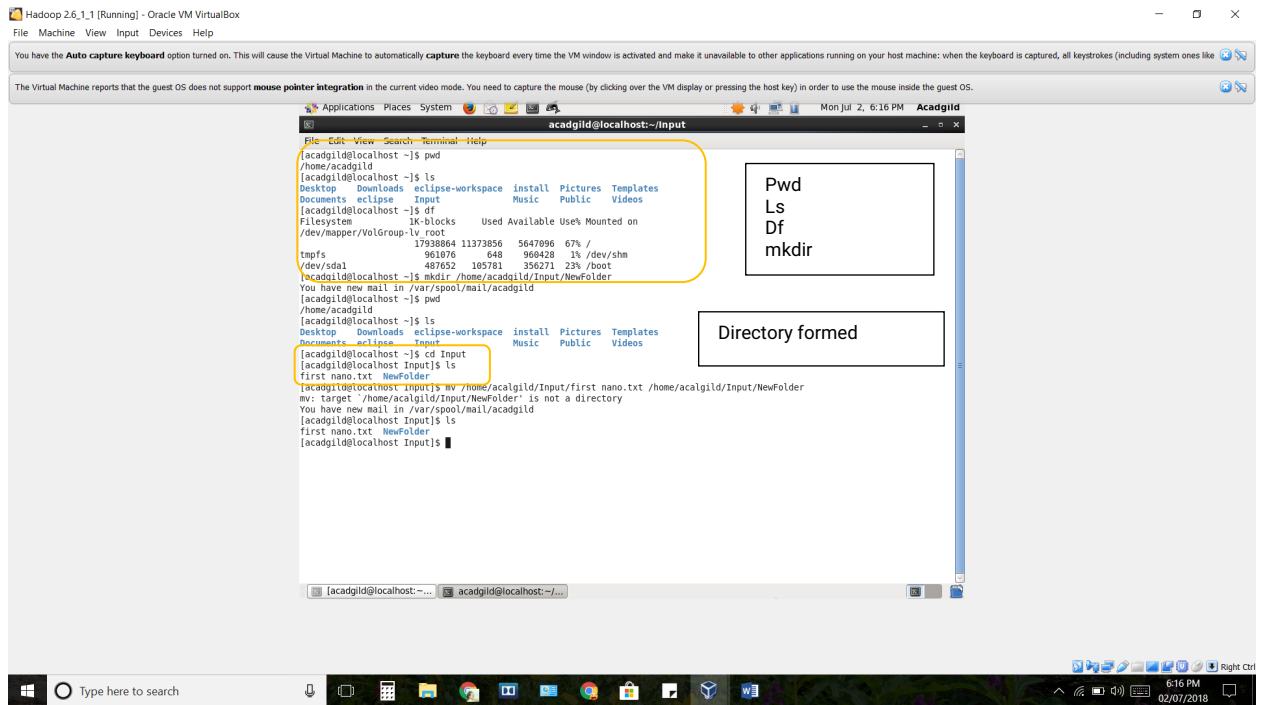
Hadoop 2.6_1_1 [Running] - Oracle VM VirtualBox

File Machine View Input Devices Help

You have the **Auto capture keyboard** option turned on. This will cause the Virtual Machine to automatically **capture** the keyboard every time the VM window is activated and make it unavailable to other applications running on your host machine: when the keyboard is captured, all keystrokes (including system ones like

The Virtual Machine reports that the guest OS does not support **mouse pointer integration** in the current video mode. You need to capture the mouse (by clicking over the VM display or pressing the host key) in order to use the mouse inside the guest OS.

Applications Places System Mon Jul 2, 6:16 PM Acadgild

acadgild@localhost:~/Input

File Edit View Search Terminal Help

[acadgild@localhost ~]$ pwd
/home/acadgild
[acadgild@localhost ~]$ ls
Desktop Downloads eclipse-workspace install Pictures Templates
Documents eclipse Input Music Public Videos
[acadgild@localhost ~]$ df
Filesystem 1K-blocks Used Available Use% Mounted on
/dev/mapper/VolGroup-lv_root
17938864 11373856 5647096 67% /
tmpfs 961076 648 960428 1% /dev/shm
/dev/sda1 487652 105781 356271 23% /boot
[acadgild@localhost ~]$ mkdir /home/acadgild/Input/NewFolder
You have new mail in /var/spool/mail/acadgild
[acadgild@localhost ~]$ pwd
/home/acadgild
[acadgild@localhost ~]$ ls
Desktop Downloads eclipse-workspace install Pictures Templates
Documents eclipse Input Music Public Videos
[acadgild@localhost ~]$ cd Input
[acadgild@localhost Input]$ ls
first nano.txt NewFolder
[acadgild@localhost Input]$ mv /home/acalgild/Input/first nano.txt /home/acalgild/Input/NewFolder
mv: target `/home/acalgild/Input/NewFolder' is not a directory
You have new mail in /var/spool/mail/acadgild
[acadgild@localhost Input]$ ls
first nano.txt NewFolder
[acadgild@localhost Input]$

Pwd
Ls
Df
mkdir

Directory formed

[acadgild@localhost:~... acadgild@localhost:~/...

Right Ctrl

Type here to search

6:16 PM
02/07/2018